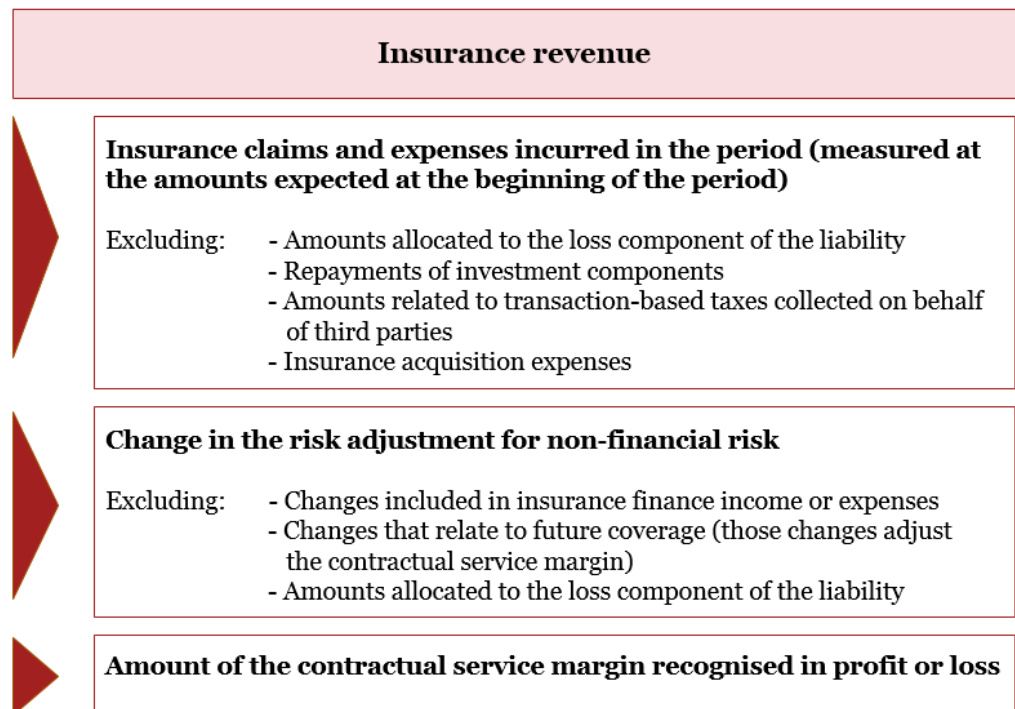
Insurance revenue

Insurance claims and expenses incurred in the period (measured at the amounts expected at the beginning of the period)

Excluding:
- Amounts allocated to the loss component of the liability
- Repayments of investment components
- Amounts related to transaction-based taxes collected on behalf of third parties
- Insurance acquisition expenses

Change in the risk adjustment for non-financial risk

Excluding:
- Changes included in insurance finance income or expenses
- Changes that relate to future coverage (those changes adjust the contractual service margin)
- Amounts allocated to the loss component of the liability

Amount of the contractual service margin recognised in profit or loss